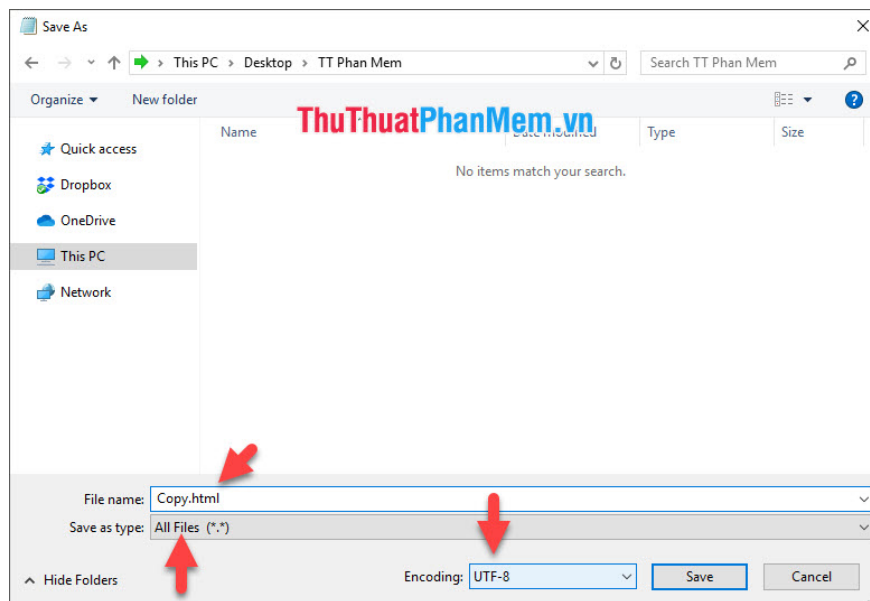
Save As

This PC > Desktop > TT Phan Mem

Search TT Phan Mem

Organize ▾ New folder

ThuThuatPhanMem.vn

Quick access

Dropbox

OneDrive

This PC

Network

Name

Date modified

Type

Size

No items match your search.

File name: Copy.html

Save as type: All Files (*.*)

Hide Folders

Encoding: UTF-8

Save

Cancel